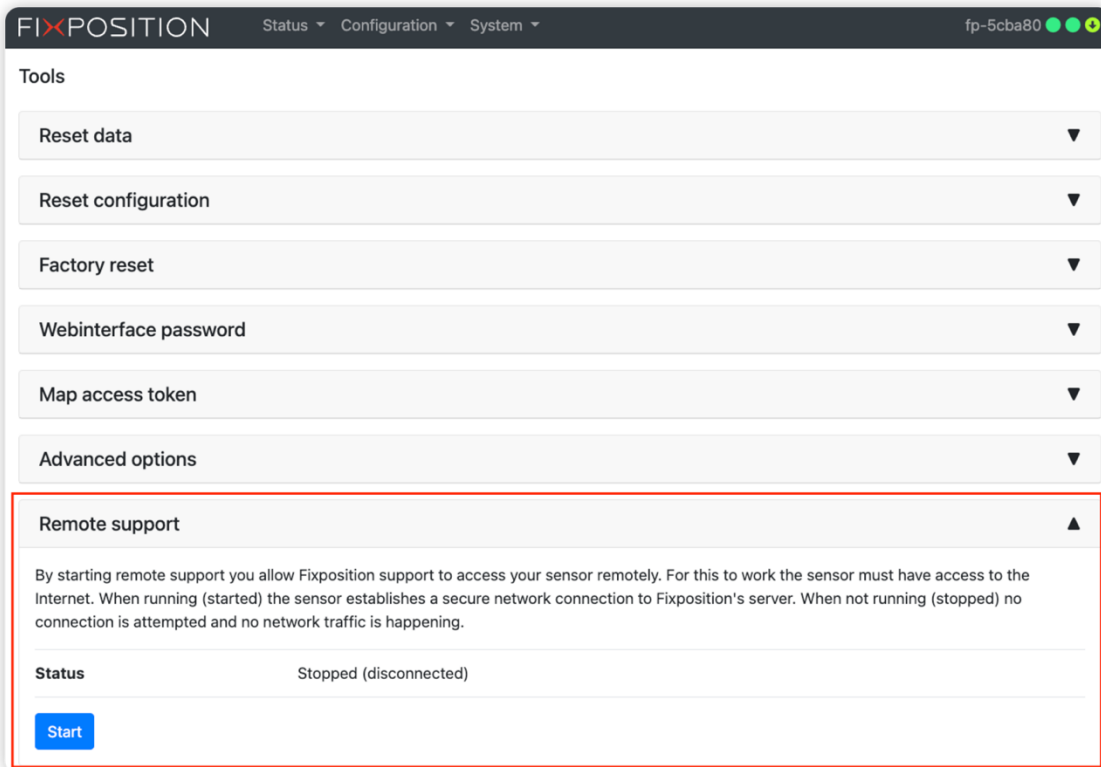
FIXPOSITION Status Configuration System fp-5cba80

Tools

Reset data ▼

Reset configuration ▼

Factory reset ▼

Webinterface password ▼

Map access token ▼

Advanced options ▼

Remote support ▲

By starting remote support you allow Fixposition support to access your sensor remotely. For this to work the sensor must have access to the Internet. When running (started) the sensor establishes a secure network connection to Fixposition's server. When not running (stopped) no connection is attempted and no network traffic is happening.

| Status | Stopped (disconnected) |
|---|---|

Start